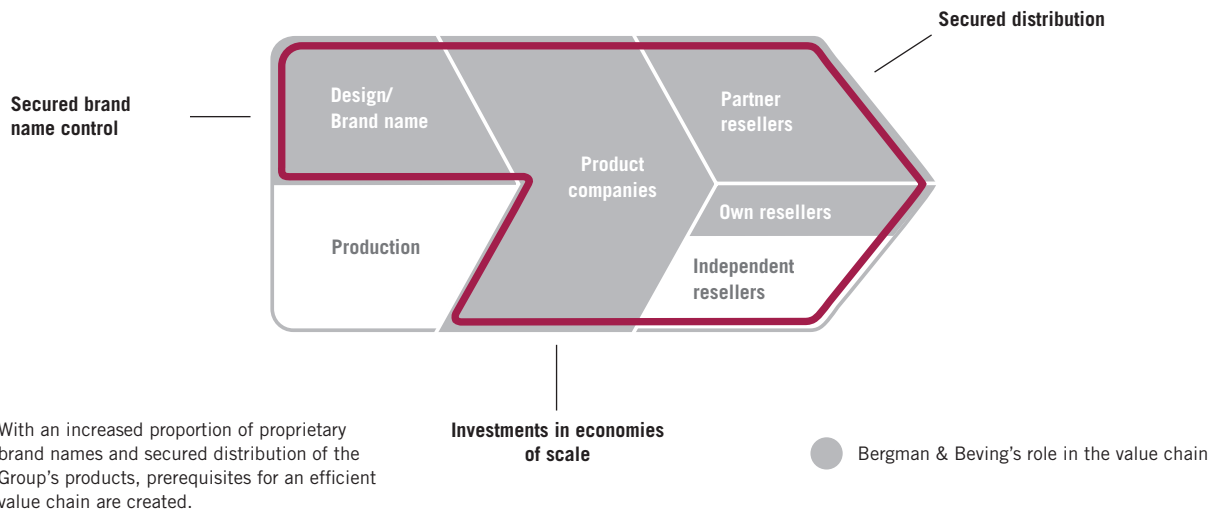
Secured distribution

Secured brand name control

Design/
Brand name

Product companies

Partner resellers

Own resellers

Production

Independent resellers

With an increased proportion of proprietary brand names and secured distribution of the Group's products, prerequisites for an efficient value chain are created.

Investments in economies of scale

Bergman & Beving's role in the value chain